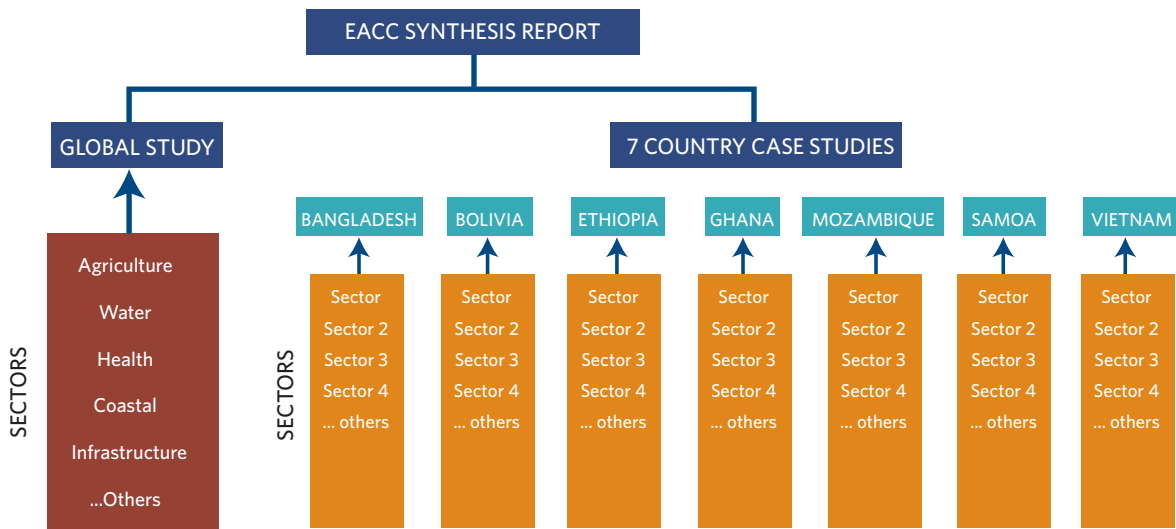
EACC SYNTHESIS REPORT

GLOBAL STUDY

7 COUNTRY CASE STUDIES

SECTORS

Agriculture
Water
Health
Coastal
Infrastructure
...Others

SECTORS

BANGLADESH
Sector
Sector 2
Sector 3
Sector 4
... others

BOLIVIA
Sector
Sector 2
Sector 3
Sector 4
... others

ETHIOPIA
Sector
Sector 2
Sector 3
Sector 4
... others

GHANA
Sector
Sector 2
Sector 3
Sector 4
... others

MOZAMBIQUE
Sector
Sector 2
Sector 3
Sector 4
... others

SAMOA
Sector
Sector 2
Sector 3
Sector 4
... others

VIETNAM
Sector
Sector 2
Sector 3
Sector 4
... others